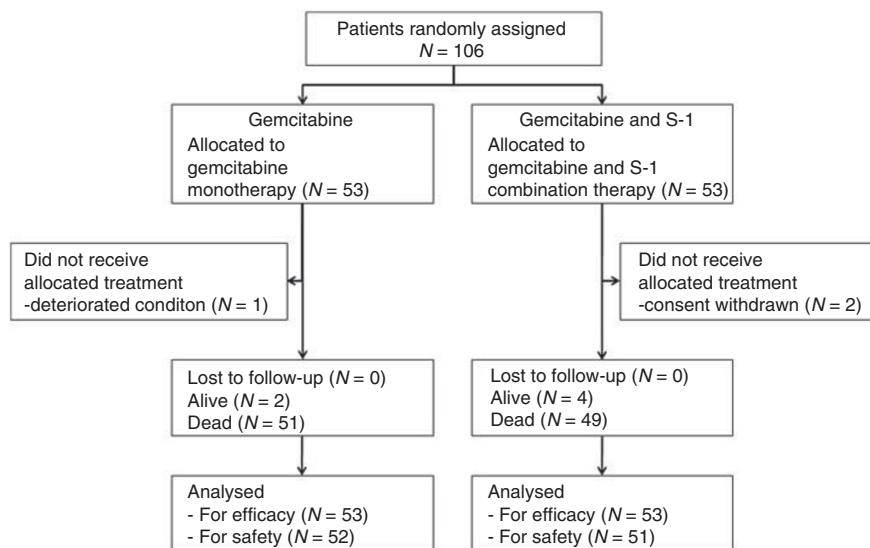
Patients randomly assigned
$N = 106$

Gemcitabine
Allocated to gemcitabine monotherapy ($N = 53$)

Gemcitabine and S-1
Allocated to gemcitabine and S-1 combination therapy ($N = 53$)

Did not receive allocated treatment
-deteriorated conditon ($N = 1$)

Did not receive allocated treatment
-consent withdrawn ($N = 2$)

Lost to follow-up ($N = 0$)
Alive ($N = 2$)
Dead ($N = 51$)

Lost to follow-up ($N = 0$)
Alive ($N = 4$)
Dead ($N = 49$)

Analysed
- For efficacy ($N = 53$)
- For safety ($N = 52$)

Analysed
- For efficacy ($N = 53$)
- For safety ($N = 51$)